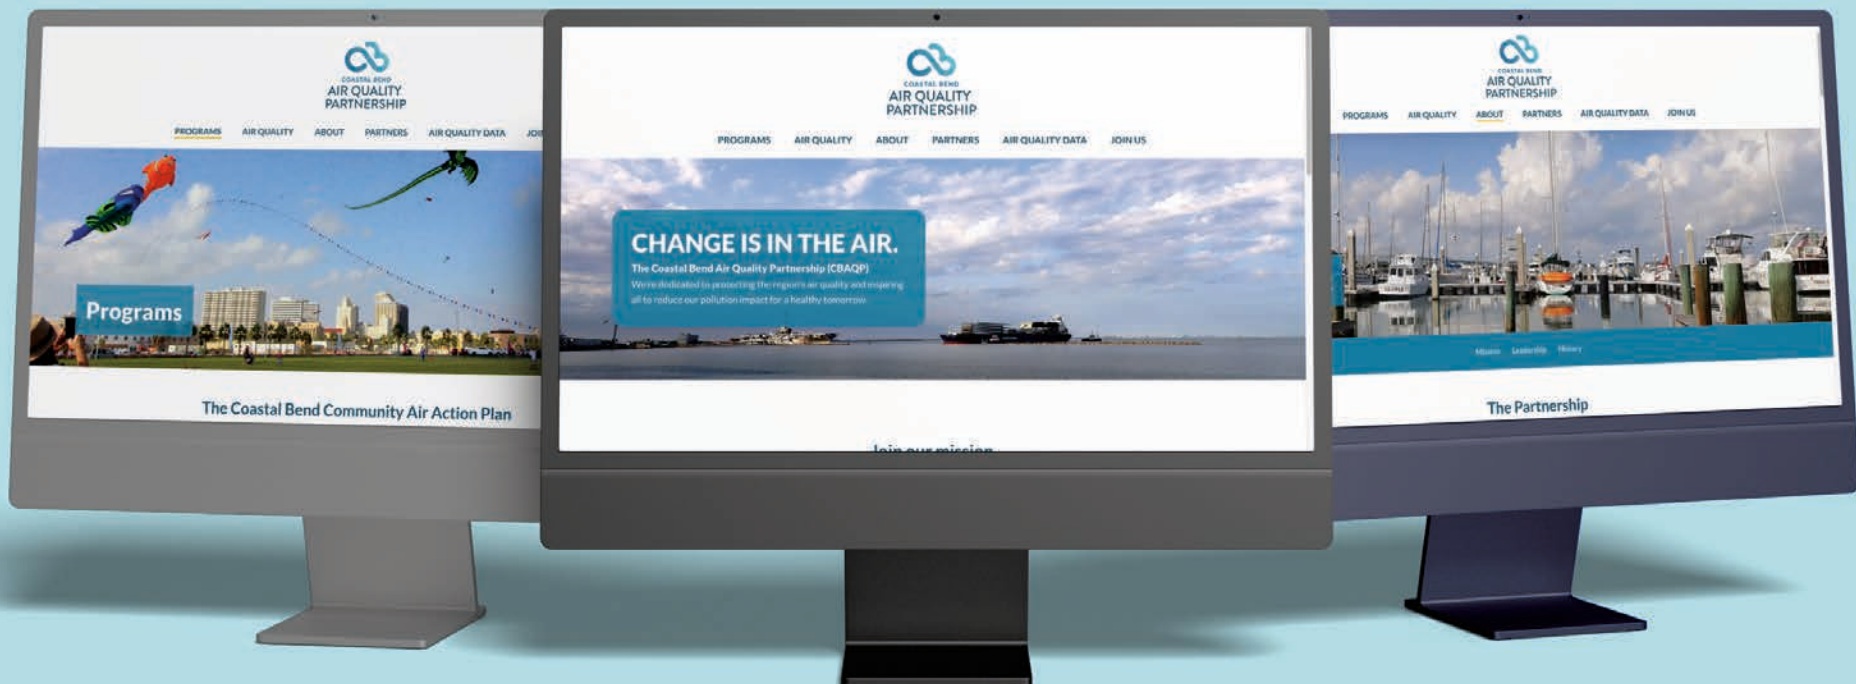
COASTAL BEND
AIR QUALITY
PARTNERSHIP

PROGRAMS AIR QUALITY ABOUT PARTNERS AIR QUALITY DATA JOI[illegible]

Programs

The Coastal Bend Community Air Action Plan

COASTAL BEND
AIR QUALITY
PARTNERSHIP

PROGRAMS AIR QUALITY ABOUT PARTNERS AIR QUALITY DATA JOIN US

CHANGE IS IN THE AIR.

The Coastal Bend Air Quality Partnership (CBAQP)

We're dedicated to protecting the region's air quality and inspiring all to reduce our pollution impact for a healthy tomorrow.

Join our mission

COASTAL BEND
AIR QUALITY
PARTNERSHIP

PROGRAMS AIR QUALITY ABOUT PARTNERS AIR QUALITY DATA JOIN US

Mission Leadership History

The Partnership